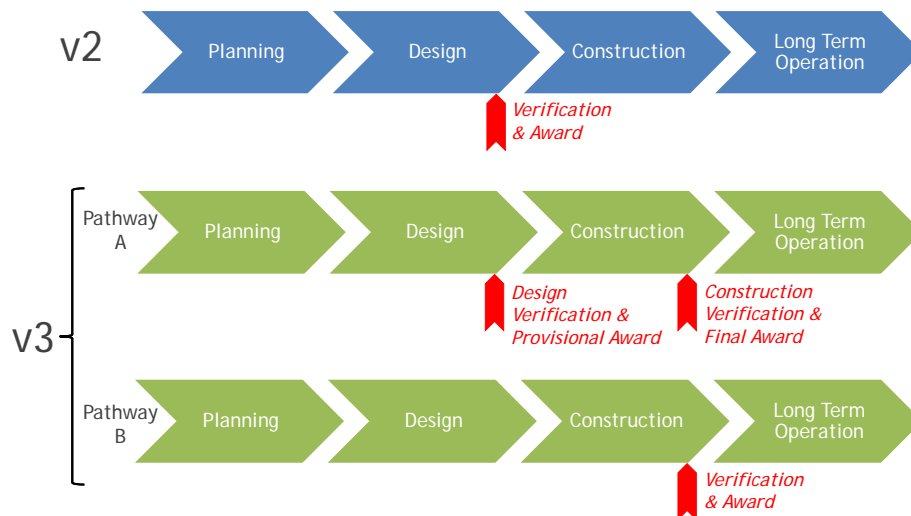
v2

Planning

Design

Construction

Long Term Operation

Verification & Award

v3

Pathway A

Planning

Design

Construction

Long Term Operation

Design Verification & Provisional Award

Construction Verification & Final Award

Pathway B

Planning

Design

Construction

Long Term Operation

Verification & Award